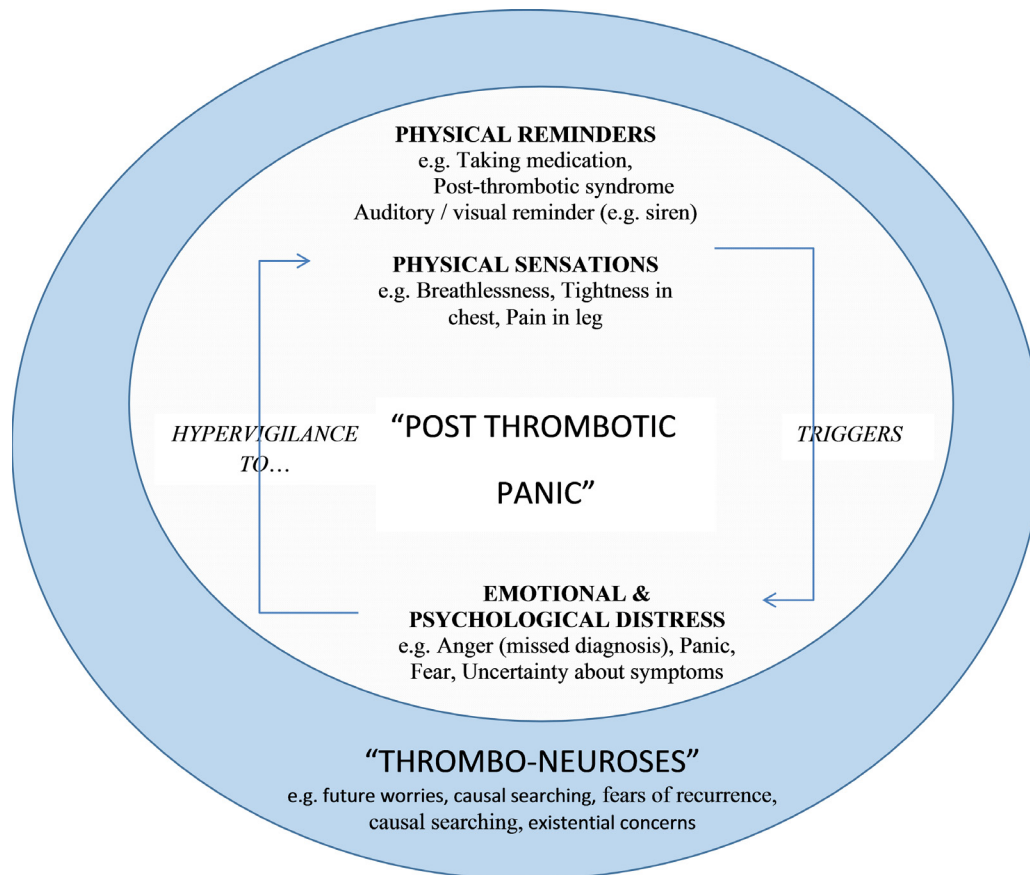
PHYSICAL REMINDERS
e.g. Taking medication, Post-thrombotic syndrome
Auditory / visual reminder (e.g. siren)

PHYSICAL SENSATIONS
e.g. Breathlessness, Tightness in chest, Pain in leg

HYPERVIGILANCE TO…

"POST THROMBOTIC PANIC"

TRIGGERS

EMOTIONAL & PSYCHOLOGICAL DISTRESS
e.g. Anger (missed diagnosis), Panic, Fear, Uncertainty about symptoms

"THROMBO-NEUROSES"
e.g. future worries, causal searching, fears of recurrence, causal searching, existential concerns